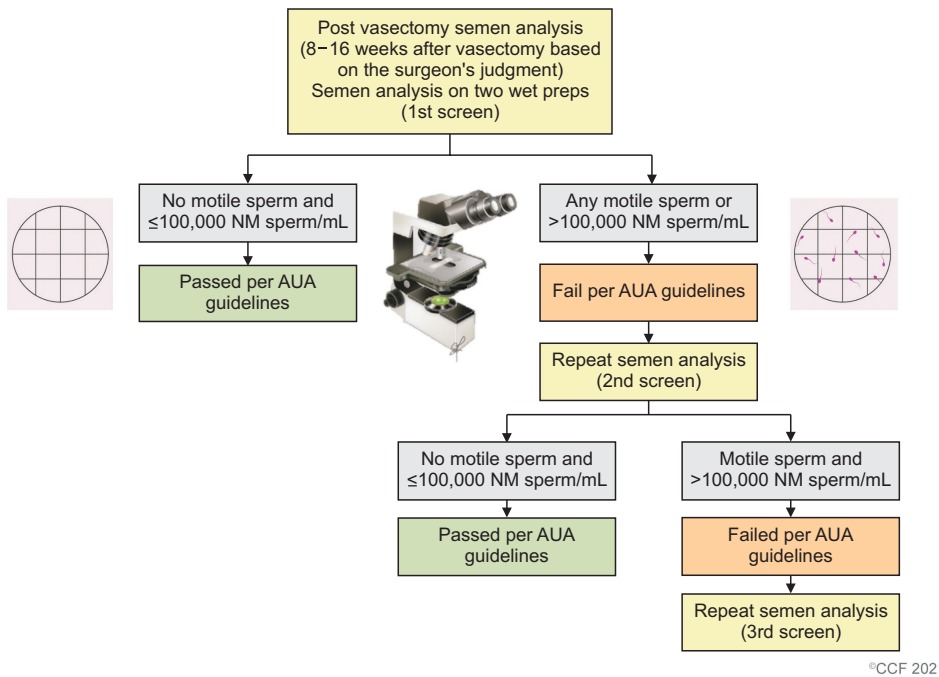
Post vasectomy semen analysis (8−16 weeks after vasectomy based on the surgeon's judgment) Semen analysis on two wet preps (1st screen)

No motile sperm and ≤100,000 NM sperm/mL

Passed per AUA guidelines

Any motile sperm or >100,000 NM sperm/mL

Fail per AUA guidelines

Repeat semen analysis (2nd screen)

No motile sperm and ≤100,000 NM sperm/mL

Passed per AUA guidelines

Motile sperm and >100,000 NM sperm/mL

Failed per AUA guidelines

Repeat semen analysis (3rd screen)

©CCF 202